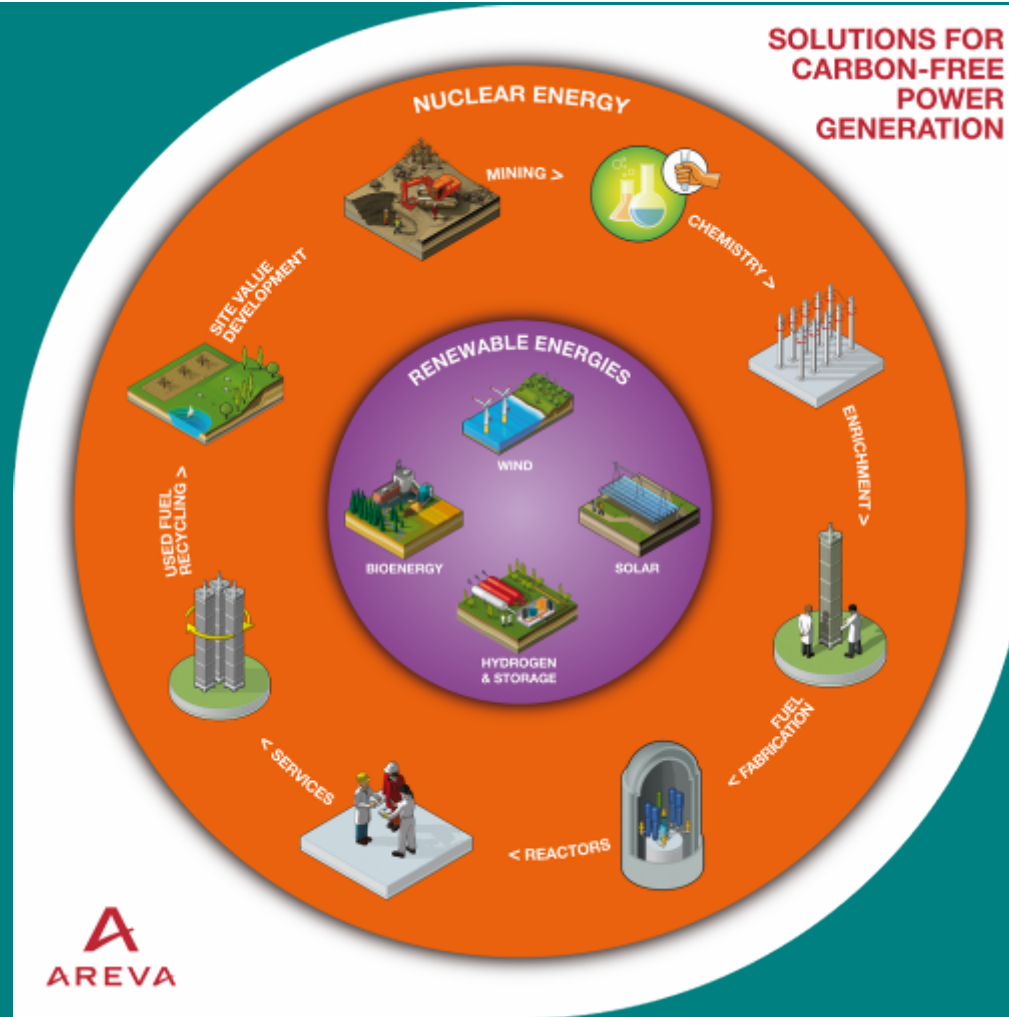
SOLUTIONS FOR CARBON-FREE POWER GENERATION

NUCLEAR ENERGY

MINING >

CHEMISTRY >

ENRICHMENT >

FUEL FABRICATION

< REACTORS

< SERVICES

USED FUEL RECYCLING >

SITE VALUE DEVELOPMENT

RENEWABLE ENERGIES

WIND

BIOENERGY

SOLAR

HYDROGEN & STORAGE

AREVA